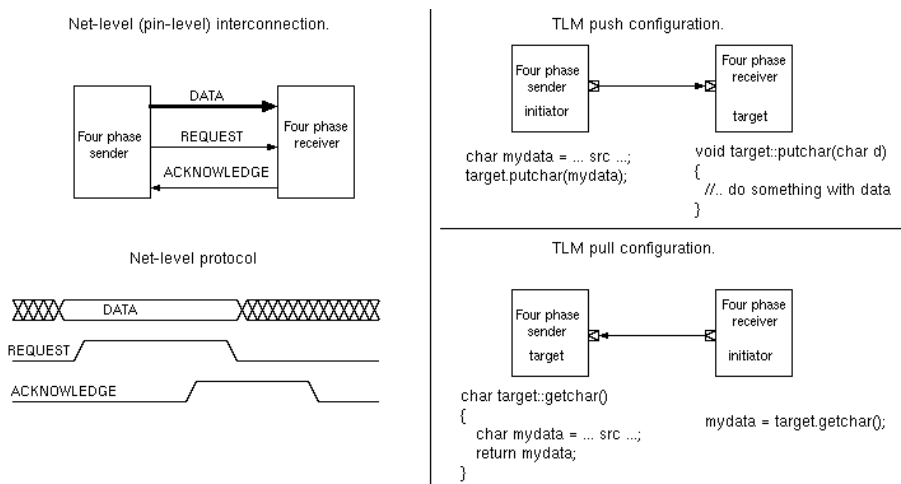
Net-level (pin-level) interconnection.

Four phase sender

DATA

REQUEST

ACKNOWLEDGE

Four phase receiver

Net-level protocol

DATA

REQUEST

ACKNOWLEDGE

TLM push configuration.

Four phase sender initiator

Four phase receiver target

char mydata = ... src ...;
target.putchar(mydata);

void target::putchar(char d)
{
//.. do something with data
}

TLM pull configuration.

Four phase sender target

Four phase receiver initiator

char target::getchar()
{
char mydata = ... src ...;
return mydata;
}

mydata = target.getchar();